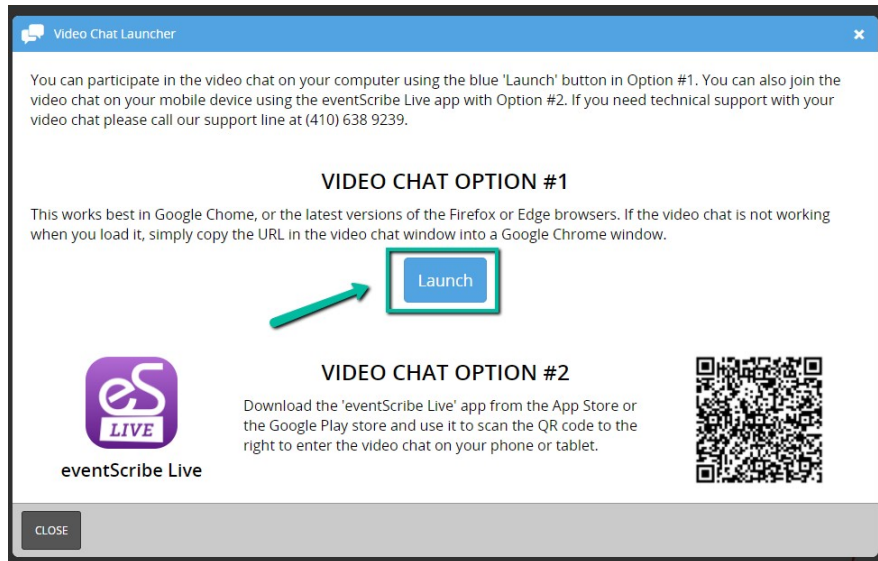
Video Chat Launcher

×

You can participate in the video chat on your computer using the blue 'Launch' button in Option #1. You can also join the video chat on your mobile device using the eventScribe Live app with Option #2. If you need technical support with your video chat please call our support line at (410) 638 9239.

VIDEO CHAT OPTION #1

This works best in Google Chome, or the latest versions of the Firefox or Edge browsers. If the video chat is not working when you load it, simply copy the URL in the video chat window into a Google Chrome window.

Launch

eS LIVE

eventScribe Live

VIDEO CHAT OPTION #2

Download the 'eventScribe Live' app from the App Store or the Google Play store and use it to scan the QR code to the right to enter the video chat on your phone or tablet.

CLOSE